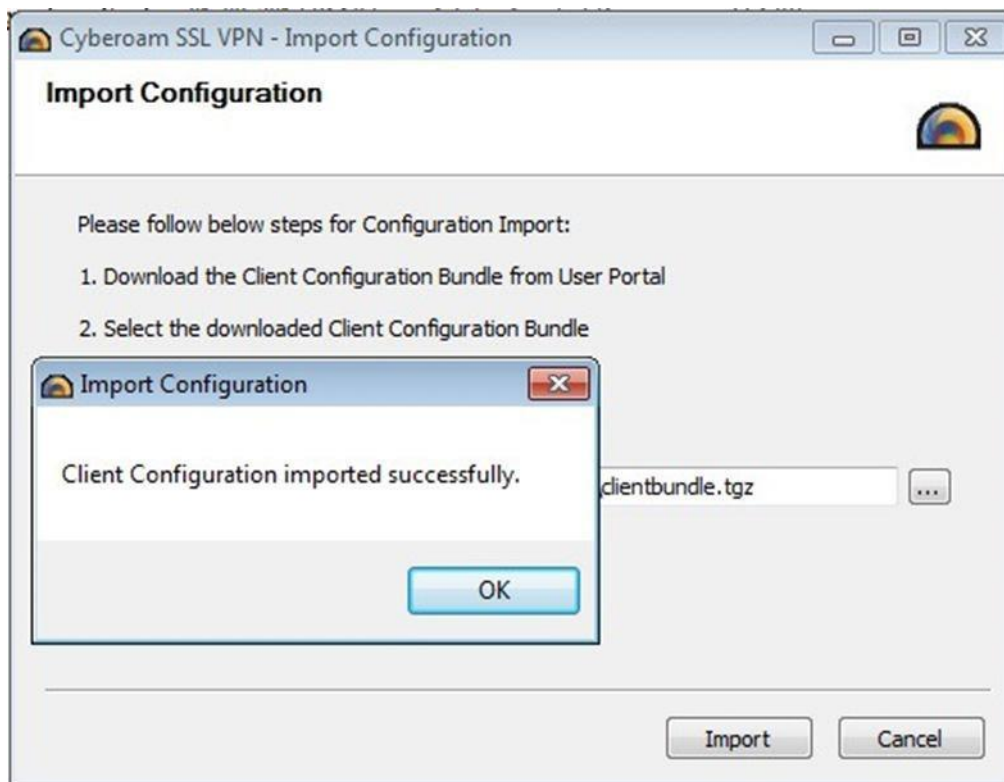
Cyberoam SSL VPN - Import Configuration

Import Configuration

Please follow below steps for Configuration Import:

1. Download the Client Configuration Bundle from User Portal

2. Select the downloaded Client Configuration Bundle

Import Configuration

Client Configuration imported successfully.

OK

clientbundle.tgz

...

Import

Cancel